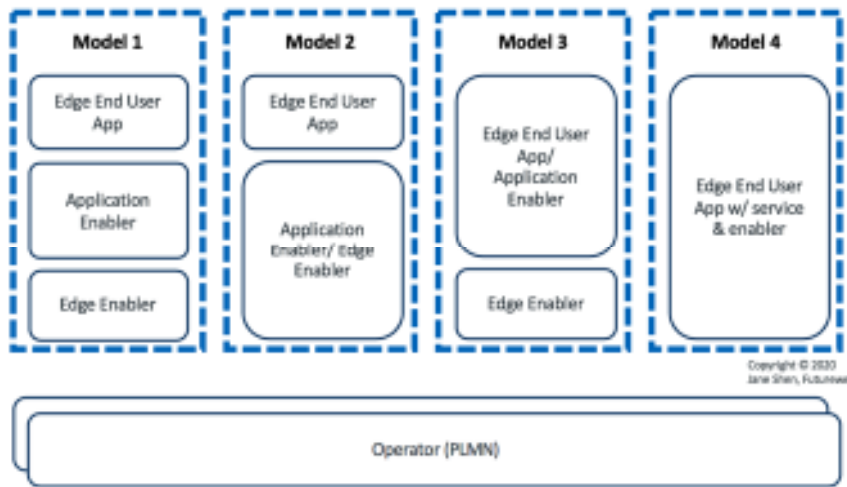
Model 1

Edge End User App

Application Enabler

Edge Enabler

Model 2

Edge End User App

Application Enabler/ Edge Enabler

Model 3

Edge End User App/ Application Enabler

Edge Enabler

Model 4

Edge End User App w/ service & enabler

Copyright © 2020 Jane Shen, Futurew

Operator (PLMN)